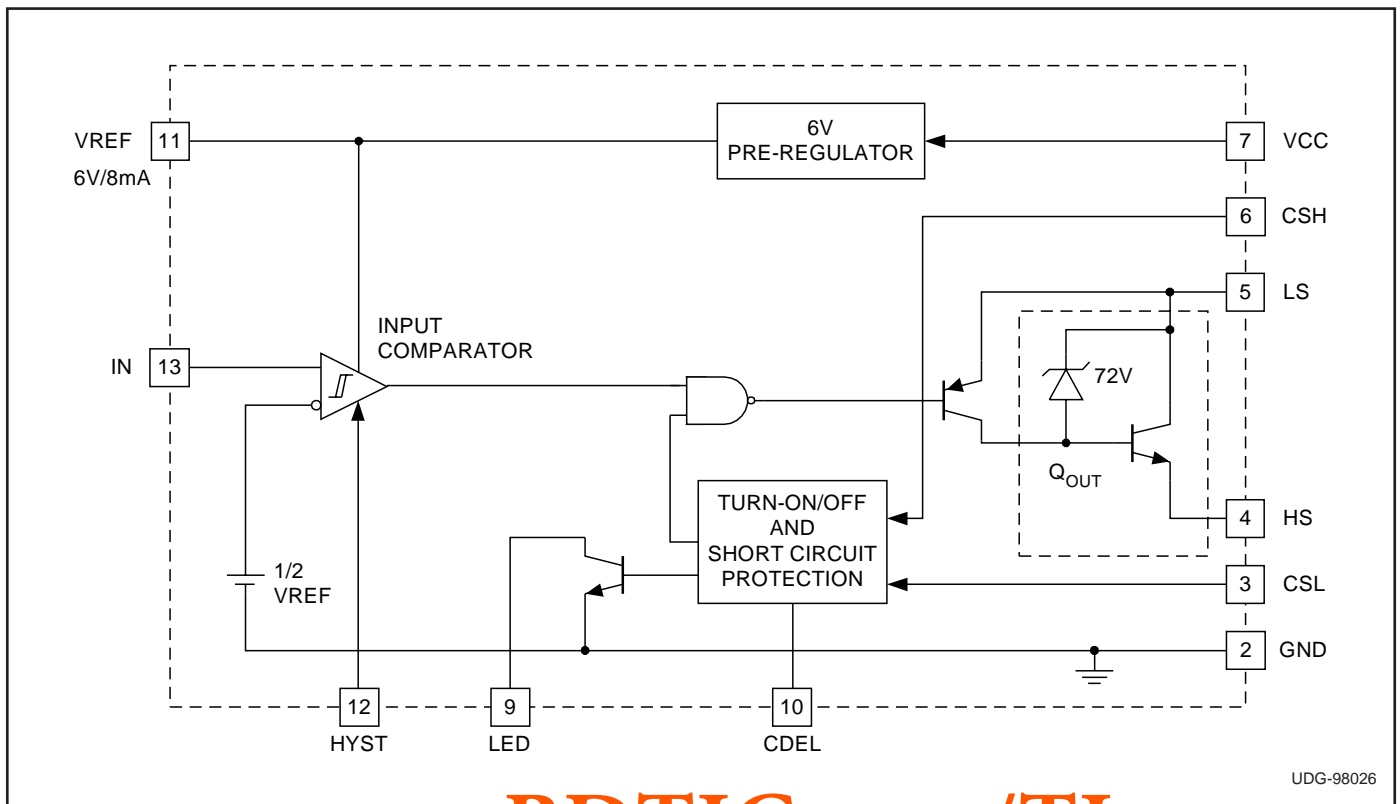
VREF 11
6V/8mA

6V
PRE-REGULATOR

7 VCC

6 CSH

5 LS

INPUT
COMPARATOR

IN 13

72V

$Q_{OUT}$

TURN-ON/OFF
AND
SHORT CIRCUIT
PROTECTION

4 HS

1/2
VREF

3 CSL

2 GND

12
HYST

9
LED

10
CDEL

UDG-98026

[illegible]